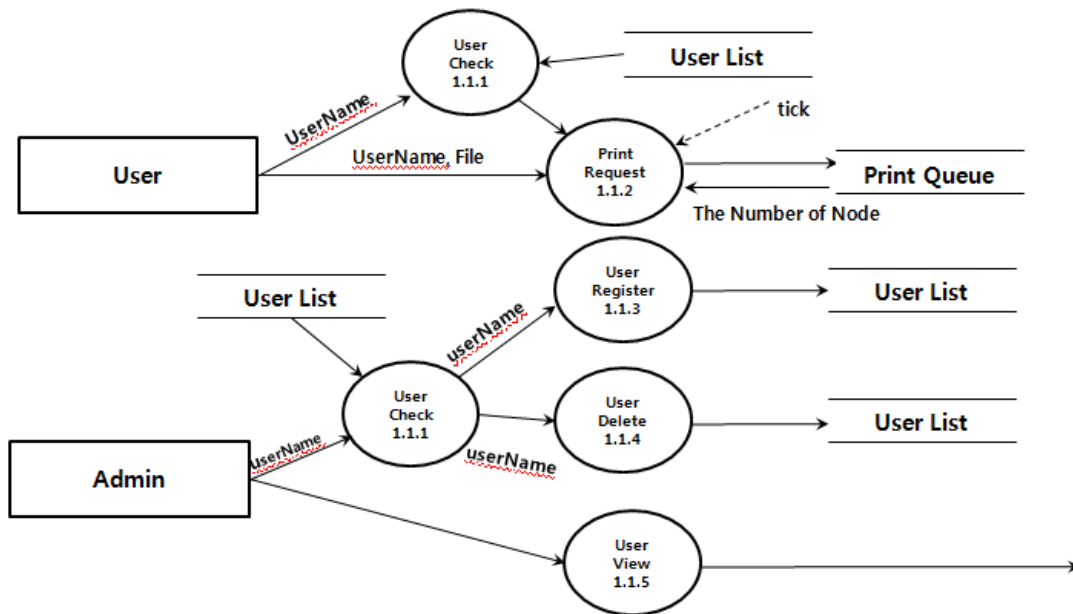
User Check 1.1.1

User List

UserName

tick

User

UserName, File

Print Request 1.1.2

Print Queue

The Number of Node

User List

User Register 1.1.3

User List

userName

User Check 1.1.1

User Delete 1.1.4

User List

UserName

userName

Admin

User View 1.1.5